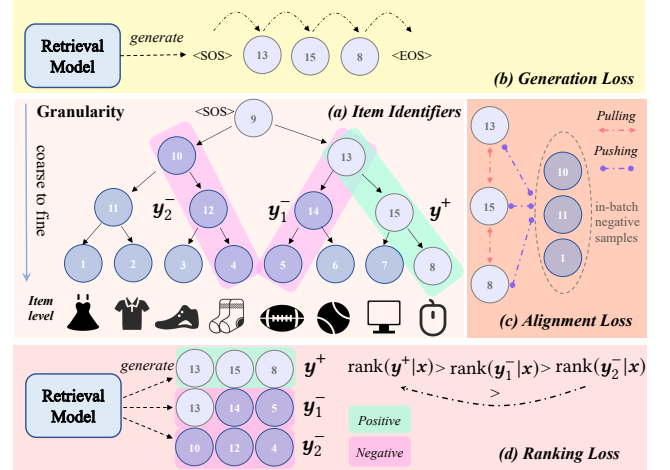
Retrieval Model

generate

<SOS>

13

15

8

<EOS>

(b) Generation Loss

Granularity

coarse to fine

<SOS>

(a) Item Identifiers

9

10

13

11

$y_2^-$

12

$y_1^-$

14

15

$y^+$

1

2

3

4

5

6

7

8

Item level

13

Pulling

Pushing

10

15

11

in-batch negative samples

1

8

(c) Alignment Loss

Retrieval Model

generate

13

15

8

$y^+$

13

14

5

$y_1^-$

10

12

4

$y_2^-$

$\text{rank}(y^+|x) > \text{rank}(y_1^-|x) > \text{rank}(y_2^-|x)$

$>$

Positive

Negative

(d) Ranking Loss